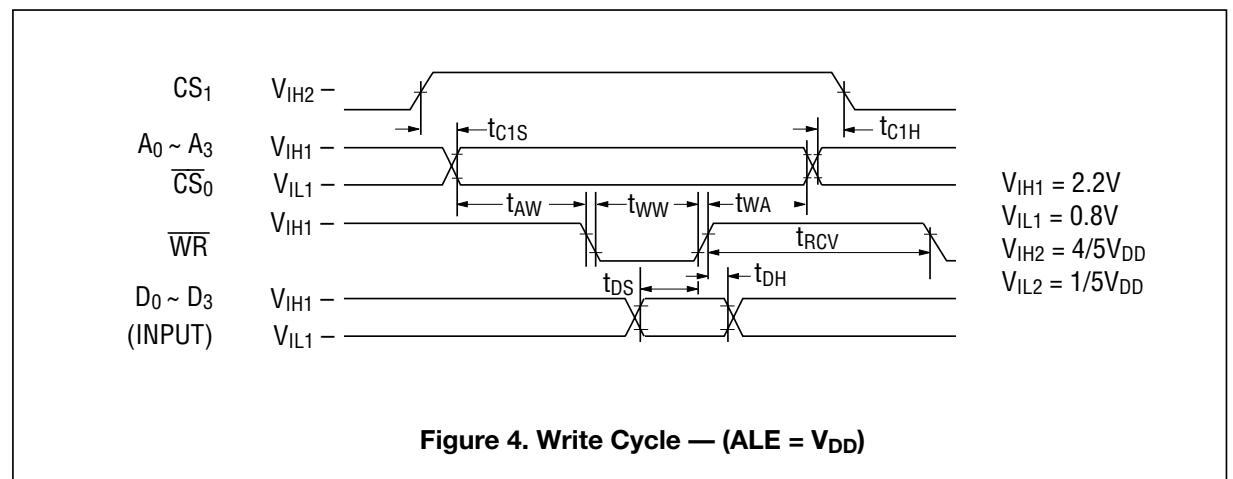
$CS_1$ $V_{IH2}$ –

$t_{C1S}$

$t_{C1H}$

$A_0 \sim A_3$ $V_{IH1}$ –

$\overline{CS}_0$ $V_{IL1}$ –

$t_{AW}$ $t_{WW}$ $t_{WA}$

$\overline{WR}$ $V_{IH1}$ –

$t_{RCV}$

$t_{DS}$ $t_{DH}$

$D_0 \sim D_3$ $V_{IH1}$ –

(INPUT) $V_{IL1}$ –

$V_{IH1} = 2.2V$
$V_{IL1} = 0.8V$
$V_{IH2} = 4/5V_{DD}$
$V_{IL2} = 1/5V_{DD}$

**Figure 4. Write Cycle — (ALE = $V_{DD}$)**